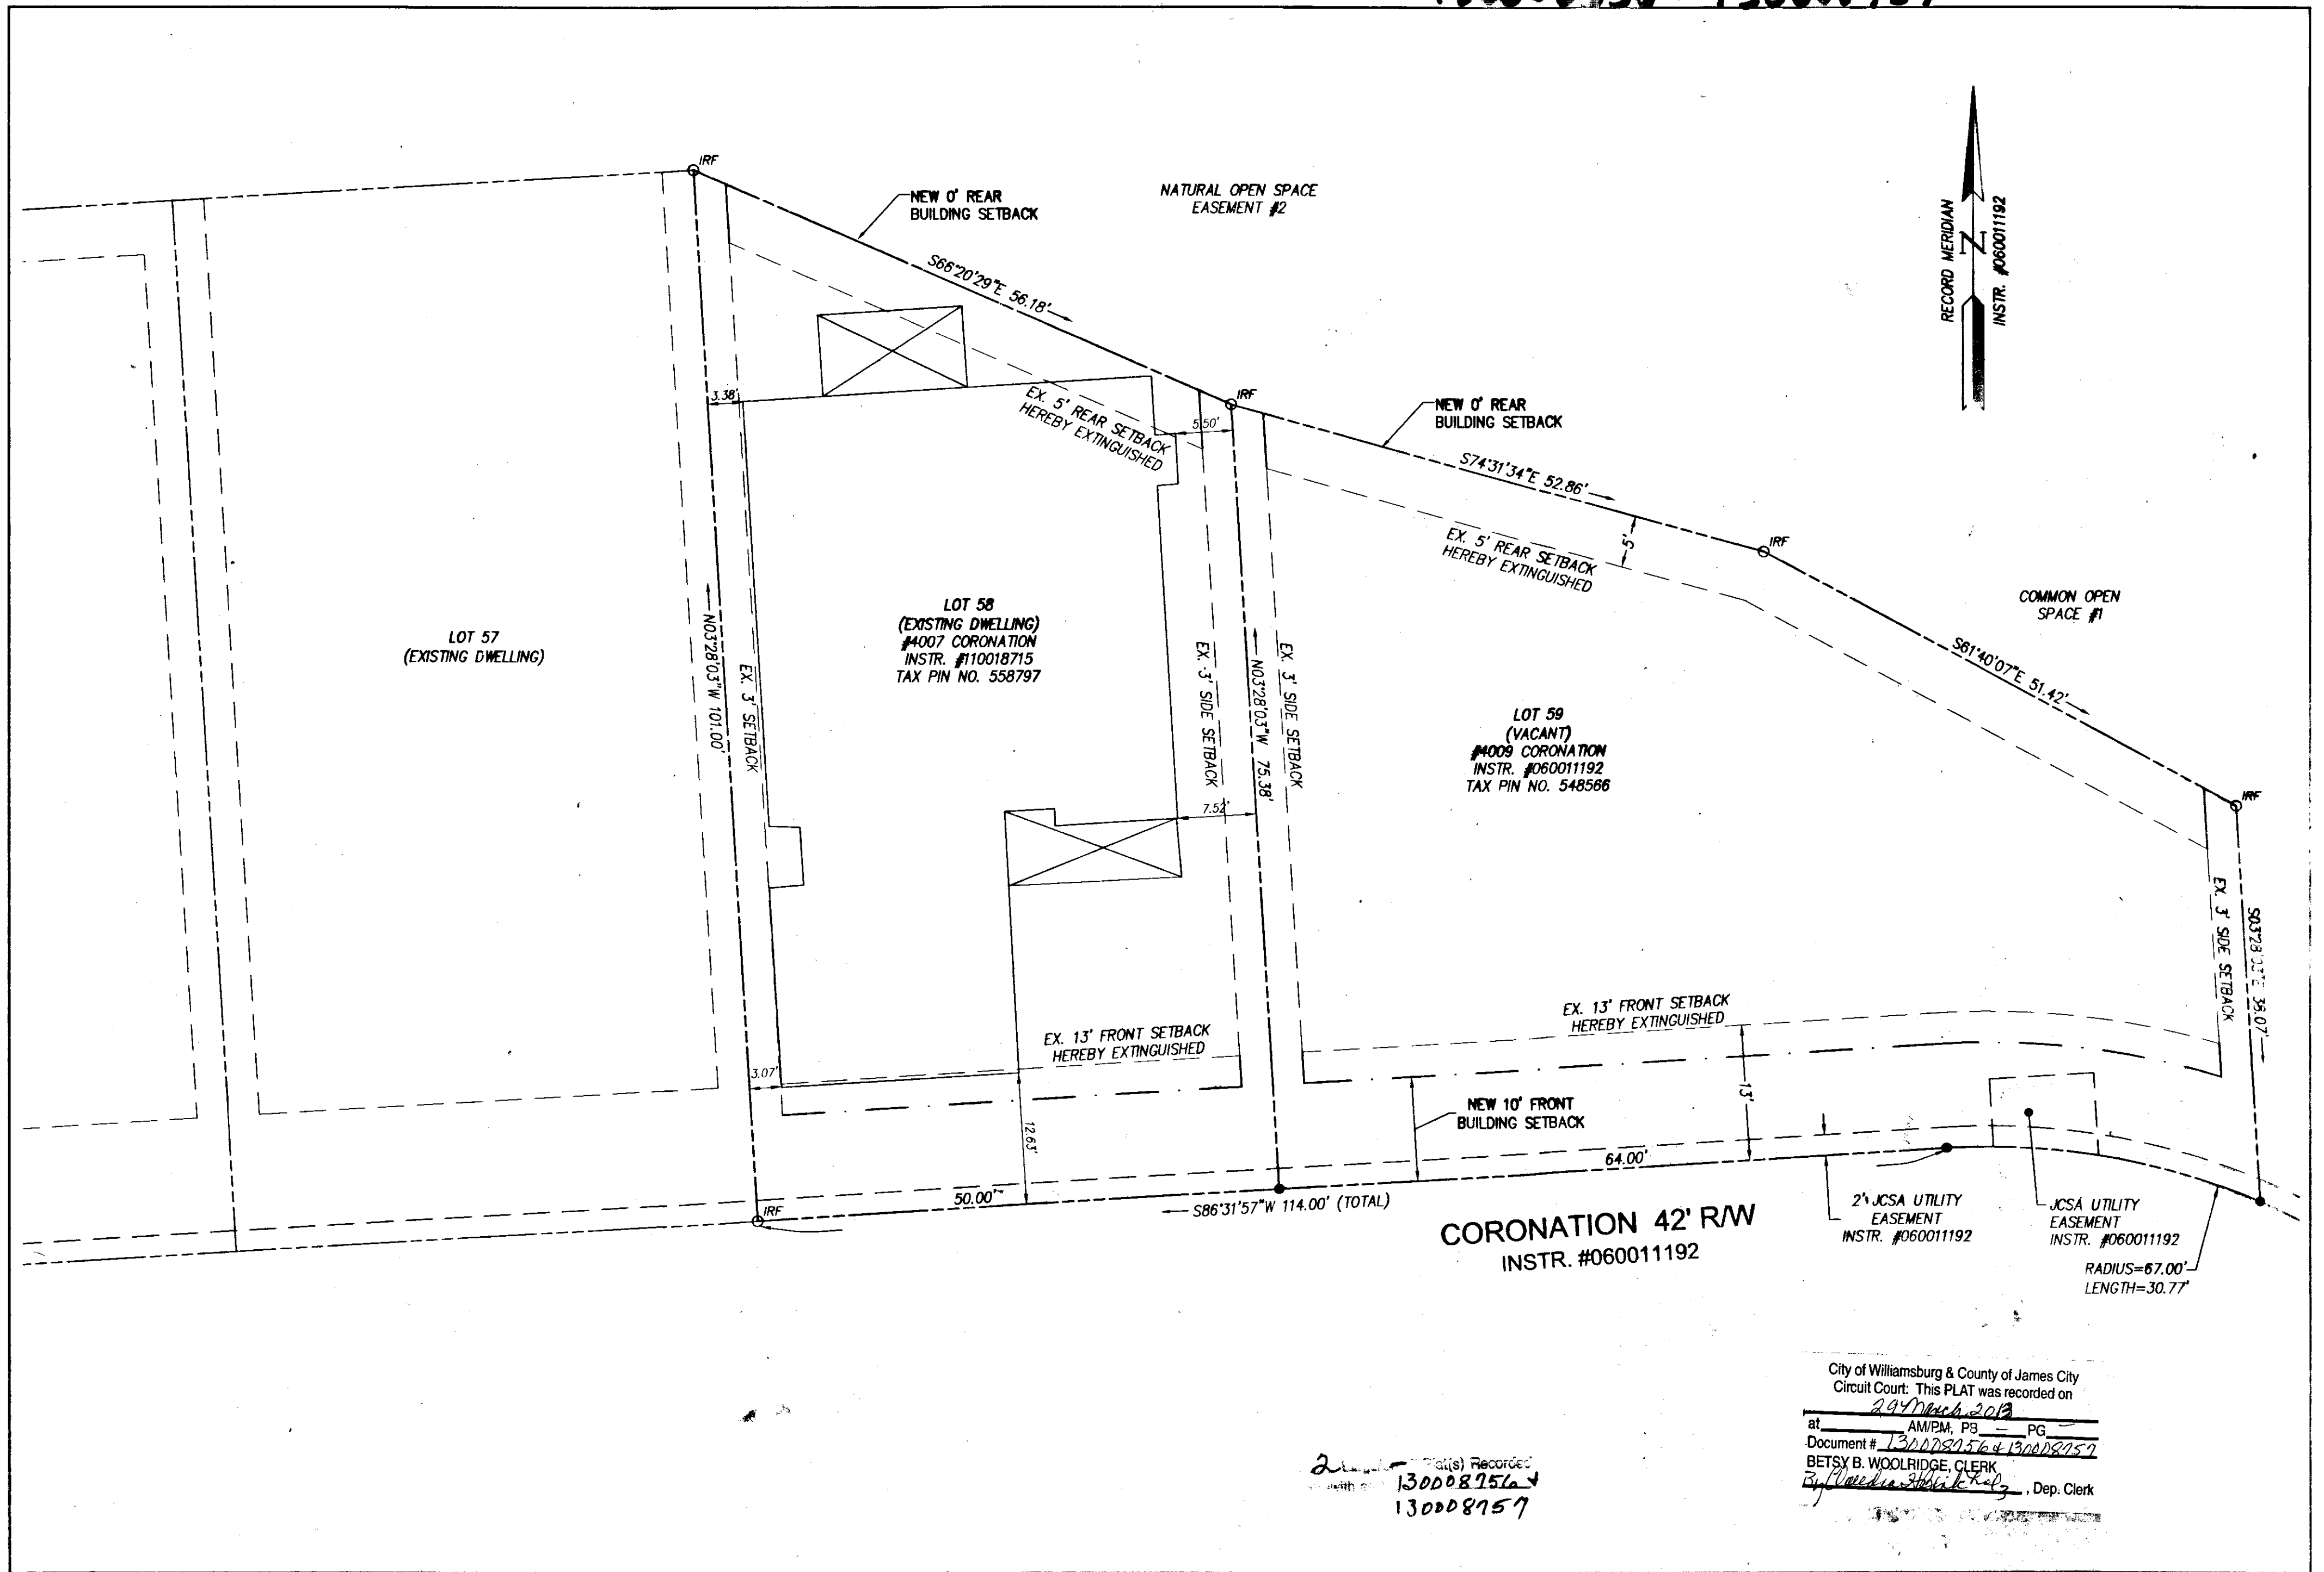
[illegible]

IRF

NEW 0' REAR BUILDING SETBACK

NATURAL OPEN SPACE EASEMENT #2

RECORD MERIDIAN N INSTR. #060011192

S66°20'29"E 56.18'

3.38'

EX. 5' REAR SETBACK HEREBY EXTINGUISHED

5.50'

IRF

NEW 0' REAR BUILDING SETBACK

S74°31'34"E 52.86'

5'

EX. 5' REAR SETBACK HEREBY EXTINGUISHED

IRF

COMMON OPEN SPACE #1

LOT 57 (EXISTING DWELLING)

N03°28'03"W 101.00'

EX. 3' SETBACK

LOT 58 (EXISTING DWELLING) #4007 CORONATION INSTR. #110018715 TAX PIN NO. 558797

EX. 3' SIDE SETBACK

N03°28'03"W 75.38'

EX. 3' SIDE SETBACK

LOT 59 (VACANT) #4009 CORONATION INSTR. #060011192 TAX PIN NO. 548566

S61°40'07"E 51.42'

IRF

7.52'

EX. 3' SIDE SETBACK

S03°2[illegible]E 35.07'

EX. 13' FRONT SETBACK HEREBY EXTINGUISHED

EX. 13' FRONT SETBACK HEREBY EXTINGUISHED

3.07'

13'

12.63'

NEW 10' FRONT BUILDING SETBACK

64.00'

50.00'

IRF

S86°31'57"W 114.00' (TOTAL)

CORONATION 42' R/W
INSTR. #060011192

2' JCSA UTILITY EASEMENT INSTR. #060011192

JCSA UTILITY EASEMENT INSTR. #060011192

RADIUS=67.00'
LENGTH=30.77'

City of Williamsburg & County of James City Circuit Court: This PLAT was recorded on
29 March 2013
at ____ AM/PM, PB ____ PG ____
Document # 130008756 & 130008757
BETSY B. WOOLRIDGE, CLERK
By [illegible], Dep. Clerk

2 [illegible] Plat(s) Recorded with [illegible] 130008756 + 130008757